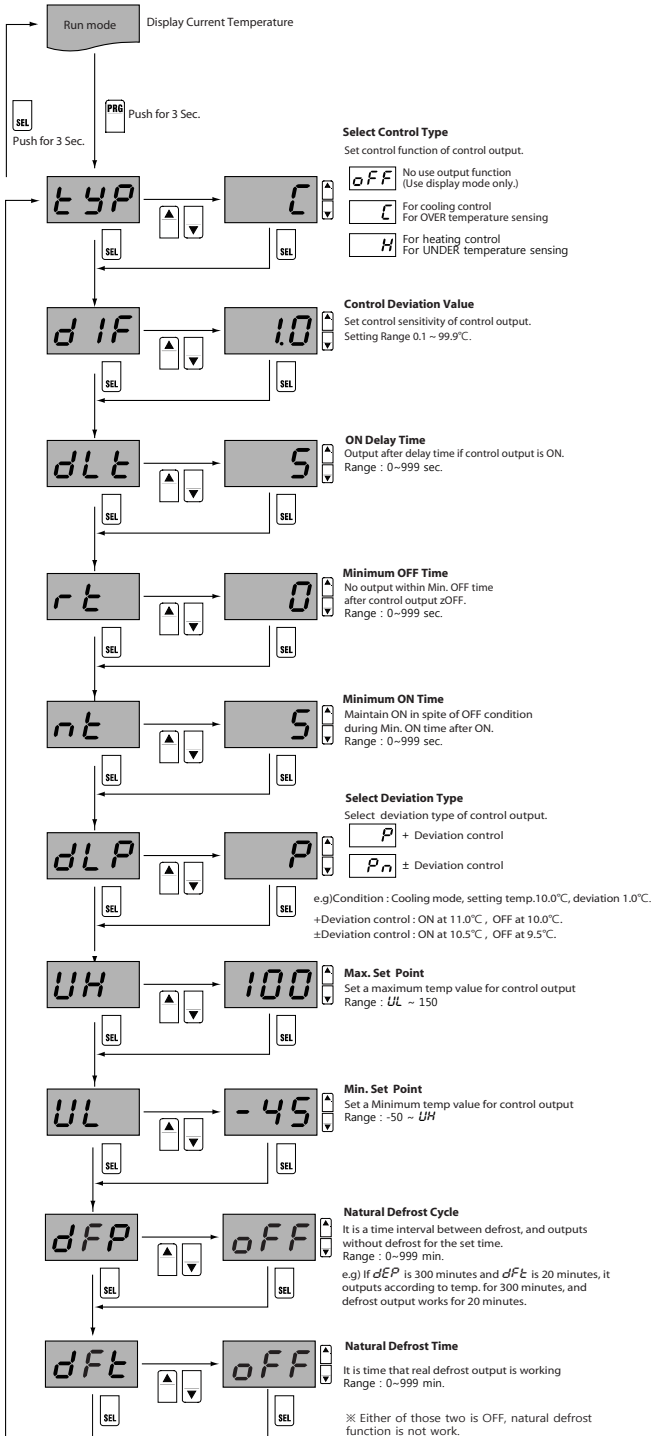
Run mode
Display Current Temperature

SEL
Push for 3 Sec.

PRG
Push for 3 Sec.

Select Control Type
Set control function of control output.

oFF
No use output function
(Use display mode only.)

C
For cooling control
For OVER temperature sensing

H
For heating control
For UNDER temperature sensing

tYP
C
SEL
SEL

Control Deviation Value
Set control sensitivity of control output.
Setting Range 0.1 ~ 99.9℃.

dIF
1.0
SEL
SEL

ON Delay Time
Output after delay time if control output is ON.
Range : 0~999 sec.

dLt
5
SEL
SEL

Minimum OFF Time
No output within Min. OFF time after control output zOFF.
Range : 0~999 sec.

rt
0
SEL
SEL

Minimum ON Time
Maintain ON in spite of OFF condition during Min. ON time after ON.
Range : 0~999 sec.

nt
5
SEL
SEL

Select Deviation Type
Select deviation type of control output.

P
+ Deviation control

Pn
± Deviation control

dLP
P
SEL
SEL

e.g)Condition : Cooling mode, setting temp.10.0℃, deviation 1.0℃.
+Deviation control : ON at 11.0℃ , OFF at 10.0℃.
±Deviation control : ON at 10.5℃ , OFF at 9.5℃.

Max. Set Point
Set a maximum temp value for control output
Range : UL ~ 150

UH
100
SEL
SEL

Min. Set Point
Set a Minimum temp value for control output
Range : -50 ~ UH

UL
-45
SEL
SEL

Natural Defrost Cycle
It is a time interval between defrost, and outputs without defrost for the set time.
Range : 0~999 min.
e.g) If dEP is 300 minutes and dFt is 20 minutes, it outputs according to temp. for 300 minutes, and defrost output works for 20 minutes.

dFP
oFF
SEL
SEL

Natural Defrost Time
It is time that real defrost output is working
Range : 0~999 min.

dFt
oFF
SEL
SEL

※ Either of those two is OFF, natural defrost function is not work.